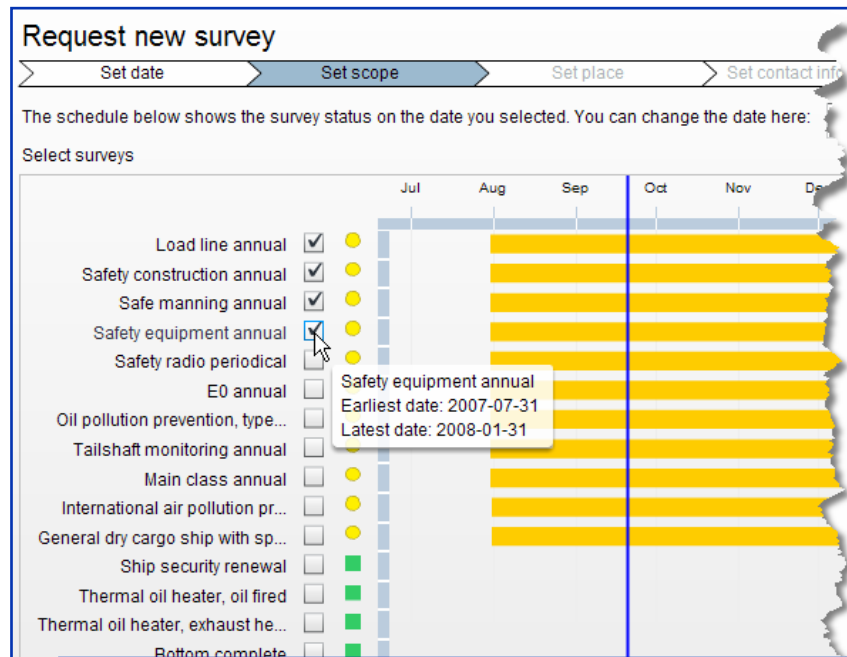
Request new survey

Set date | Set scope | Set place | Set contact info

The schedule below shows the survey status on the date you selected. You can change the date here:

Select surveys

Jul Aug Sep Oct Nov De

Load line annual
Safety construction annual
Safe manning annual
Safety equipment annual
Safety radio periodical
E0 annual
Oil pollution prevention, type...
Tailshaft monitoring annual
Main class annual
International air pollution pr...
General dry cargo ship with sp...
Ship security renewal
Thermal oil heater, oil fired
Thermal oil heater, exhaust he...
Bottom complete

Safety equipment annual
Earliest date: 2007-07-31
Latest date: 2008-01-31